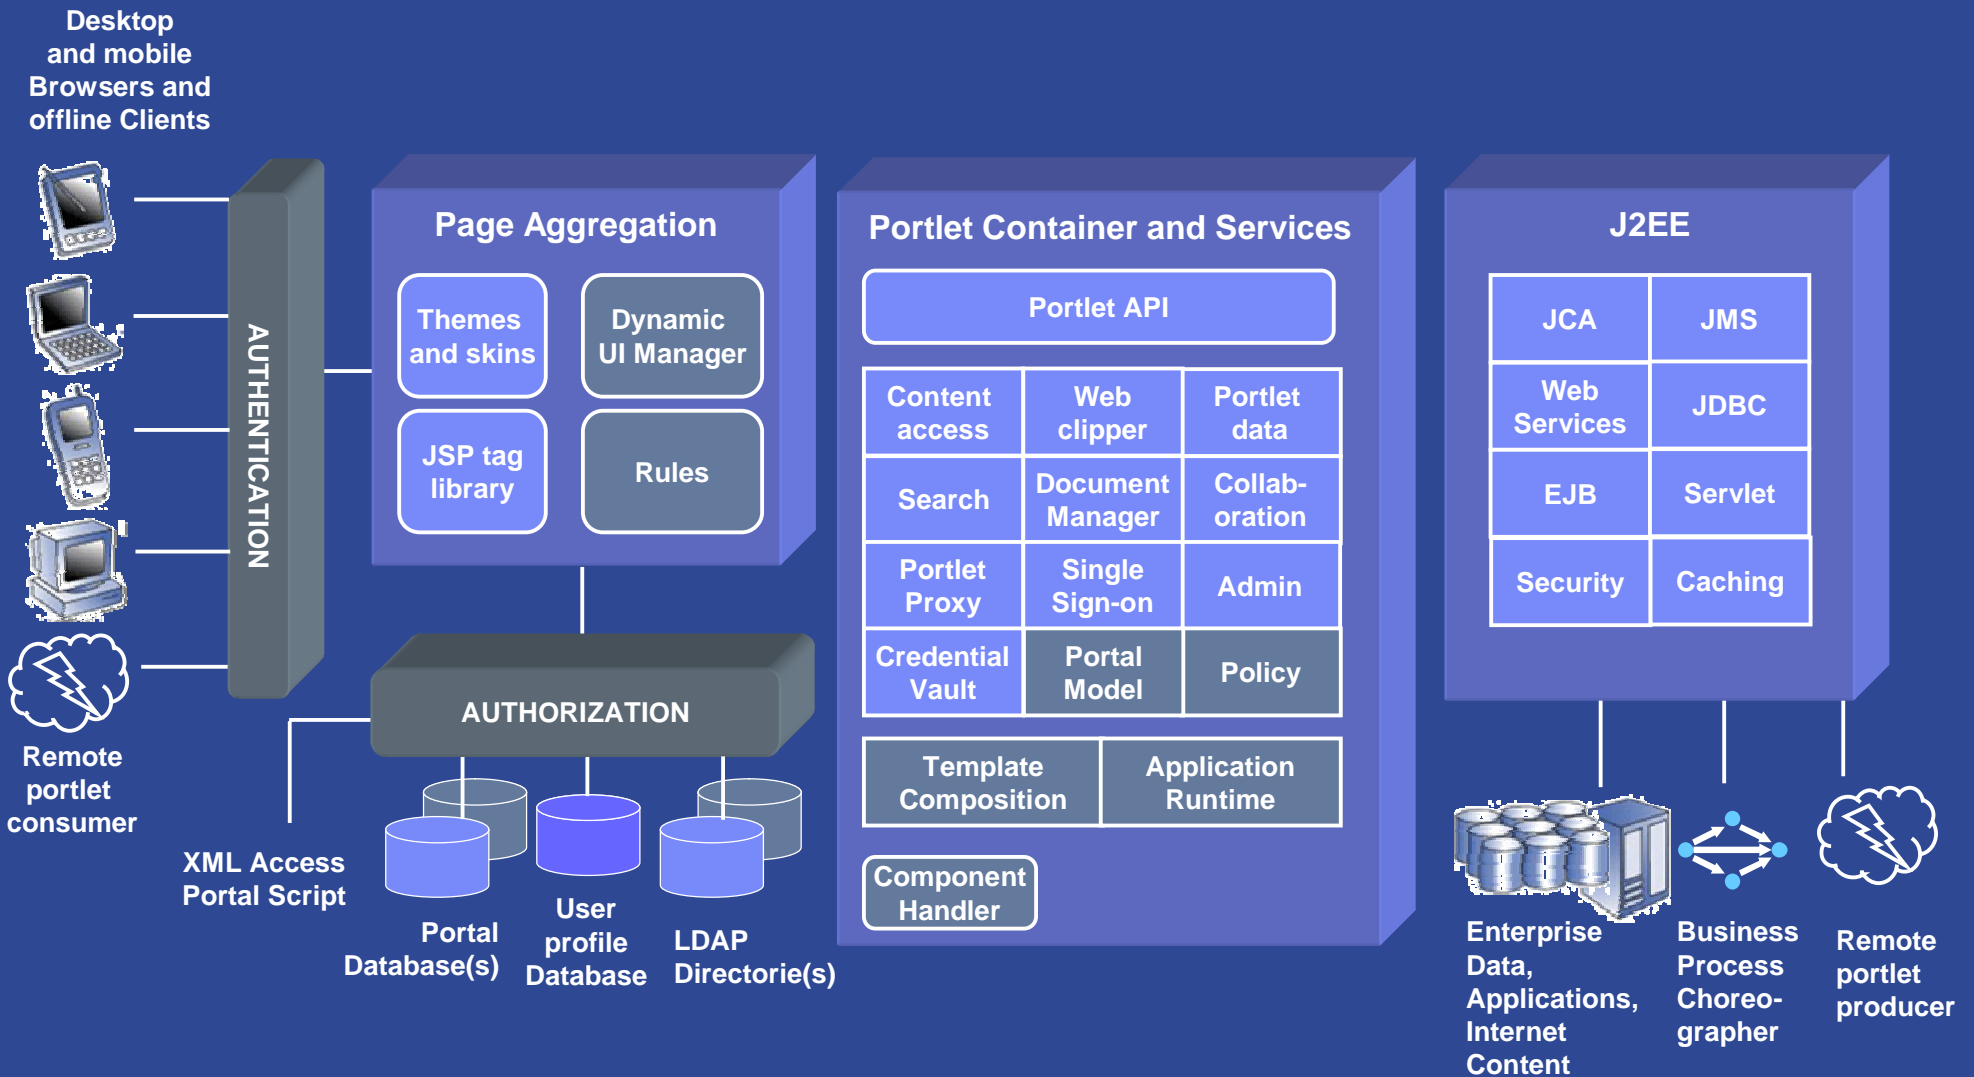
Desktop and mobile Browsers and offline Clients

AUTHENTICATION

Remote portlet consumer

Page Aggregation

Themes and skins

Dynamic UI Manager

JSP tag library

Rules

AUTHORIZATION

XML Access Portal Script

Portal Database(s)

User profile Database

LDAP Directorie(s)

Portlet Container and Services

Portlet API

| Content access | Web clipper | Portlet data |
|---|---|---|
| Search | Document Manager | Collaboration |
| Portlet Proxy | Single Sign-on | Admin |
| Credential Vault | Portal Model | Policy |

| Template Composition | Application Runtime |
|---|---|

Component Handler

J2EE

| JCA | JMS |
|---|---|
| Web Services | JDBC |
| EJB | Servlet |
| Security | Caching |

Enterprise Data, Applications, Internet Content

Business Process Choreographer

Remote portlet producer